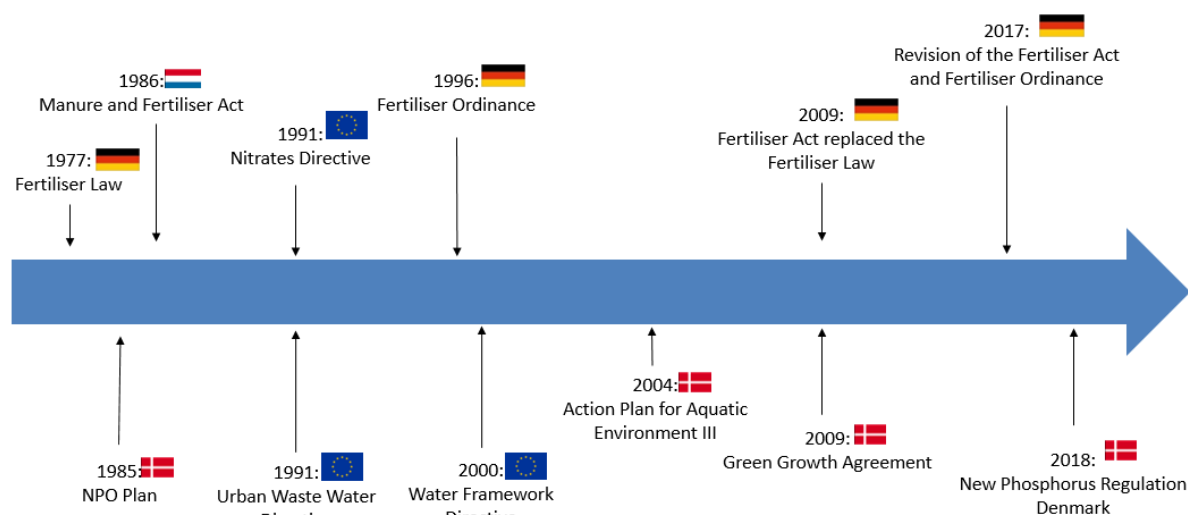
2017:
Revision of the Fertiliser Act and Fertiliser Ordinance

1986:
Manure and Fertiliser Act

1996:
Fertiliser Ordinance

1991:
Nitrates Directive

2009:
Fertiliser Act replaced the Fertiliser Law

1977:
Fertiliser Law

2004:
Action Plan for Aquatic Environment III

2009:
Green Growth Agreement

2018:
New Phosphorus Regulation Denmark

1985:
NPO Plan

1991:
Urban Waste Water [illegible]

2000:
Water Framework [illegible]